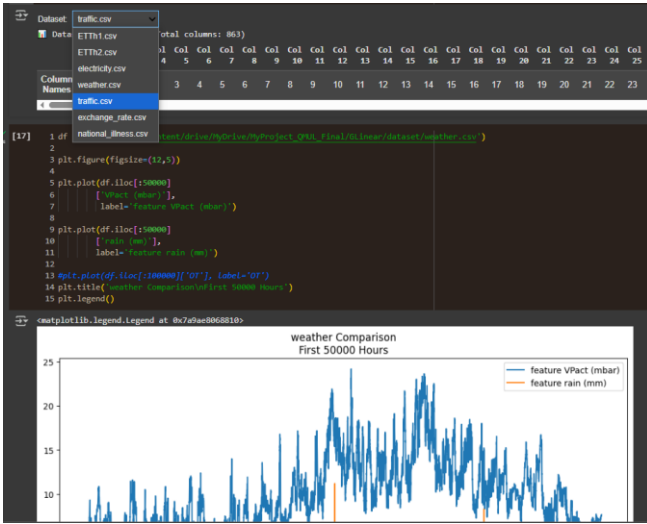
Dataset: traffic.csv

ETTh1.csv
ETTh2.csv
electricity.csv
weather.csv
traffic.csv
exchange_rate.csv
national_illness.csv

Data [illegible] total columns: 863)

| Column Names | Col 3 | Col 4 | Col 5 | Col 6 | Col 7 | Col 8 | Col 9 | Col 10 | Col 11 | Col 12 | Col 13 | Col 14 | Col 15 | Col 16 | Col 17 | Col 18 | Col 19 | Col 20 | Col 21 | Col 22 | Col 23 | Col 24 | Col 25 |
|---|---|---|---|---|---|---|---|---|---|---|---|---|---|---|---|---|---|---|---|---|---|---|---|
| | 3 | 4 | 5 | 6 | 7 | 8 | 9 | 10 | 11 | 12 | 13 | 14 | 15 | 16 | 17 | 18 | 19 | 20 | 21 | 22 | 23 | 24 | 25 |

[17]
1 df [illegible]ontent/drive/MyDrive/MyProject_QMUL_Final/DLinear/dataset/weather.csv')
2
3 plt.figure(figsize=(12,5))
4
5 plt.plot(df.iloc[:50000]
6 ['VPact (mbar)'],
7 label='feature VPact (mbar)')
8
9 plt.plot(df.iloc[:50000]
10 ['rain (mm)'],
11 label='feature rain (mm)')
12
13 #plt.plot(df.iloc[:100000]['OT'], label='OT')
14 plt.title('weather Comparison\nFirst 50000 Hours')
15 plt.legend()

<matplotlib.legend.Legend at 0x7a9ae8068810>

weather Comparison
First 50000 Hours

feature VPact (mbar)
feature rain (mm)

25
20
15
10